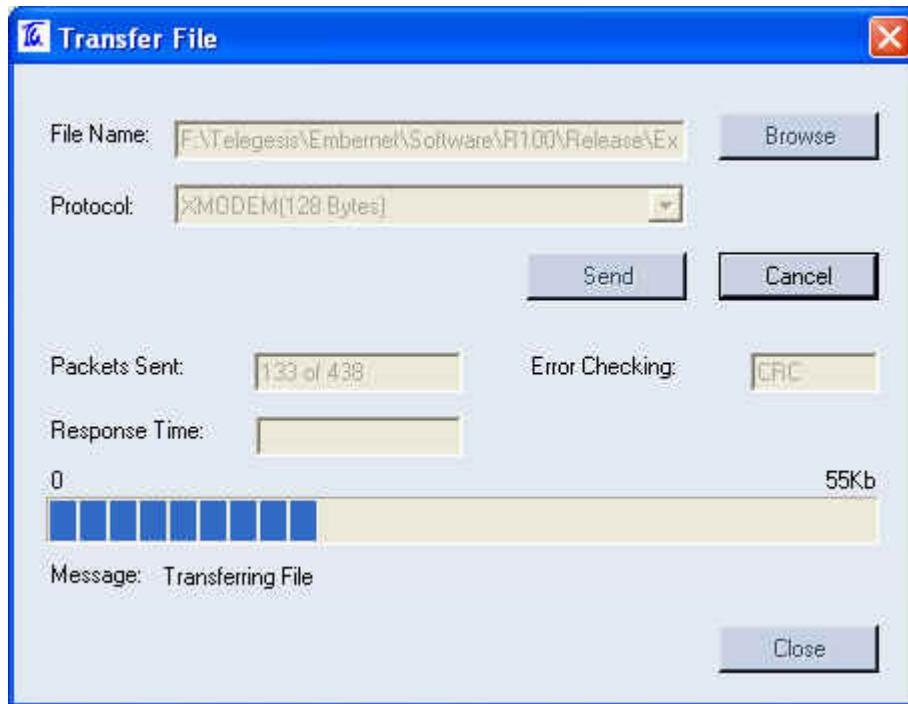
Transfer File

File Name: F:\Telegesis\Embernet\Software\R100\Release\Ex

Browse

Protocol: XMODEM(128 Bytes)

Send

Cancel

Packets Sent: 133 of 438

Error Checking: CRC

Response Time:

0

55Kb

Message: Transferring File

Close